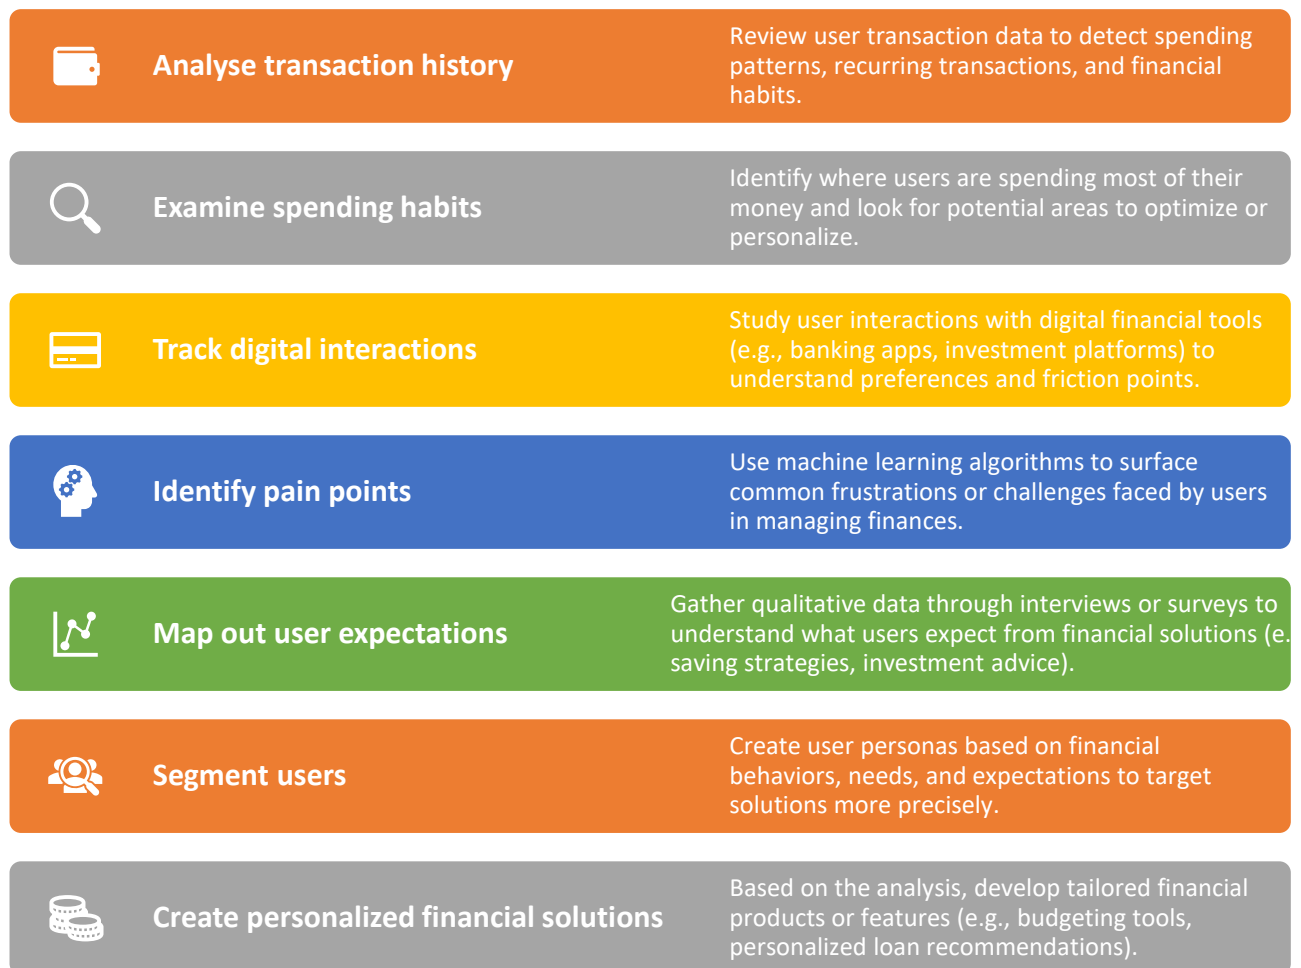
Analyse transaction history

Review user transaction data to detect spending patterns, recurring transactions, and financial habits.

Examine spending habits

Identify where users are spending most of their money and look for potential areas to optimize or personalize.

Track digital interactions

Study user interactions with digital financial tools (e.g., banking apps, investment platforms) to understand preferences and friction points.

Identify pain points

Use machine learning algorithms to surface common frustrations or challenges faced by users in managing finances.

Map out user expectations

Gather qualitative data through interviews or surveys to understand what users expect from financial solutions (e. saving strategies, investment advice).

Segment users

Create user personas based on financial behaviors, needs, and expectations to target solutions more precisely.

Create personalized financial solutions

Based on the analysis, develop tailored financial products or features (e.g., budgeting tools, personalized loan recommendations).